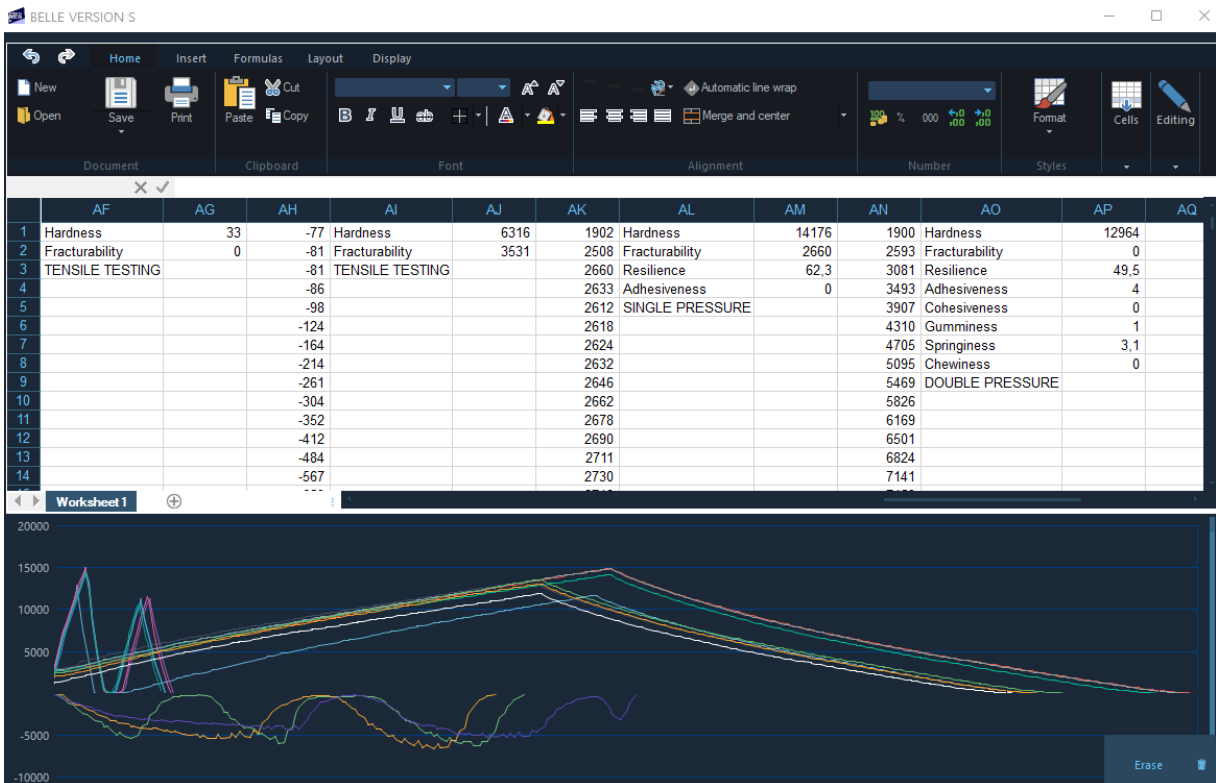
BELLE VERSION S

Home Insert Formulas Layout Display

New
Open
Save
Print
Document

Paste
Cut
Copy
Clipboard

Font

Automatic line wrap
Merge and center
Alignment

% 000
Number

Format
Styles

Cells
Editing

| | AF | AG | AH | AI | AJ | AK | AL | AM | AN | AO | AP | AQ |
|---|---|---|---|---|---|---|---|---|---|---|---|---|
| 1 | Hardness | 33 | -77 | Hardness | 6316 | 1902 | Hardness | 14176 | 1900 | Hardness | 12964 | |
| 2 | Fracturability | 0 | -81 | Fracturability | 3531 | 2508 | Fracturability | 2660 | 2593 | Fracturability | 0 | |
| 3 | TENSILE TESTING | | -81 | TENSILE TESTING | | 2660 | Resilience | 62,3 | 3081 | Resilience | 49,5 | |
| 4 | | | -86 | | | 2633 | Adhesiveness | 0 | 3493 | Adhesiveness | 4 | |
| 5 | | | -98 | | | 2612 | SINGLE PRESSURE | | 3907 | Cohesiveness | 0 | |
| 6 | | | -124 | | | 2618 | | | 4310 | Gumminess | 1 | |
| 7 | | | -164 | | | 2624 | | | 4705 | Springiness | 3,1 | |
| 8 | | | -214 | | | 2632 | | | 5095 | Chewiness | 0 | |
| 9 | | | -261 | | | 2646 | | | 5469 | DOUBLE PRESSURE | | |
| 10 | | | -304 | | | 2662 | | | 5826 | | | |
| 11 | | | -352 | | | 2678 | | | 6169 | | | |
| 12 | | | -412 | | | 2690 | | | 6501 | | | |
| 13 | | | -484 | | | 2711 | | | 6824 | | | |
| 14 | | | -567 | | | 2730 | | | 7141 | | | |

Worksheet 1

20000
15000
10000
5000
-5000
-10000

Erase